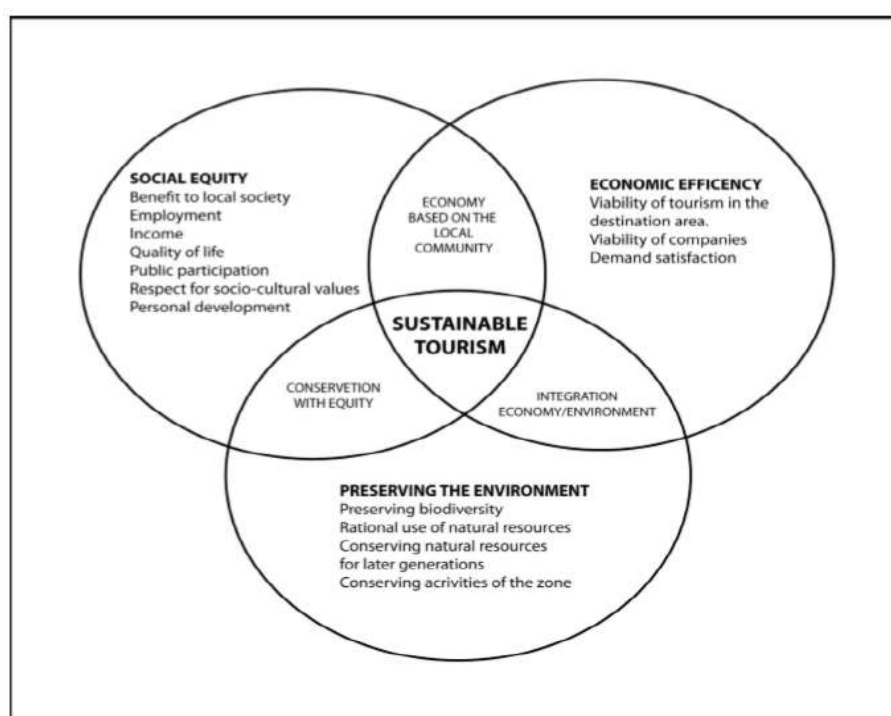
SOCIAL EQUITY
Benefit to local society
Employment
Income
Quality of life
Public participation
Respect for socio-cultural values
Personal development

ECONOMY BASED ON THE LOCAL COMMUNITY

ECONOMIC EFFICENCY
Viability of tourism in the destination area.
Viability of companies
Demand satisfaction

SUSTAINABLE TOURISM

CONSERVETION WITH EQUITY

INTEGRATION ECONOMY/ENVIRONMENT

PRESERVING THE ENVIRONMENT
Preserving biodiversity
Rational use of natural resources
Conserving natural resources for later generations
Conserving acrivities of the zone